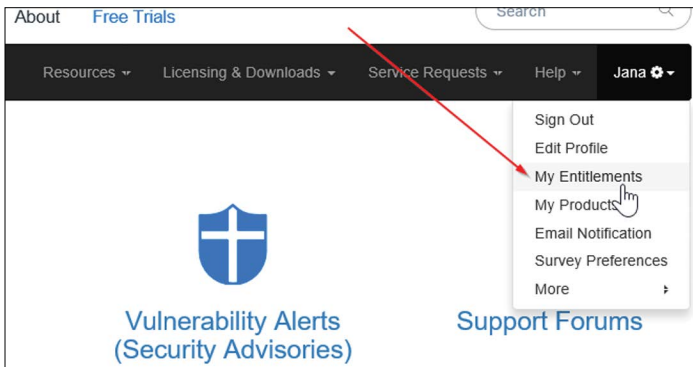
About Free Trials

Search

Resources Licensing & Downloads Service Requests Help Jana

Sign Out
Edit Profile
My Entitlements
My Products
Email Notification
Survey Preferences
More

Vulnerability Alerts (Security Advisories)

Support Forums